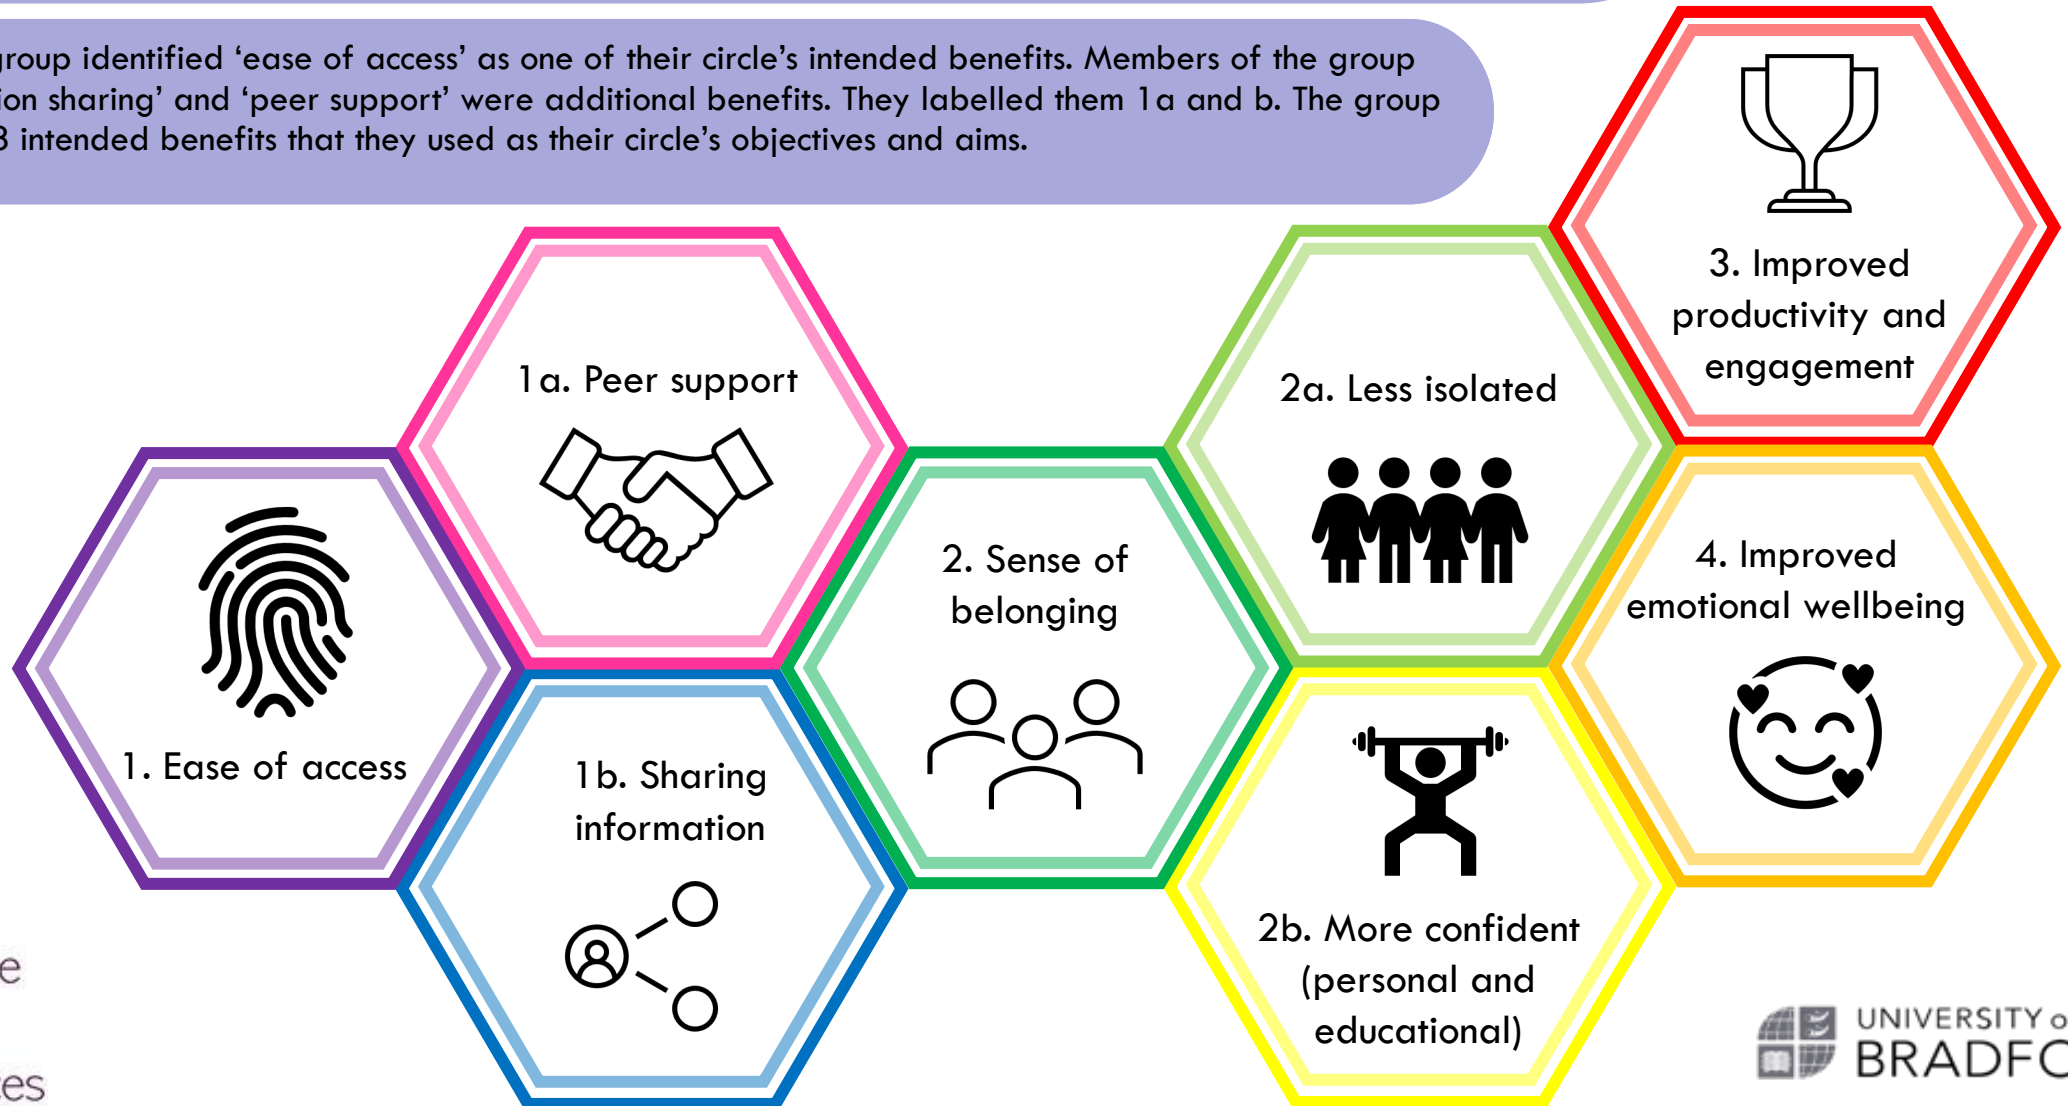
roup identified 'ease of access' as one of their circle's intended benefits. Members of the group ion sharing' and 'peer support' were additional benefits. They labelled them 1a and b. The group 3 intended benefits that they used as their circle's objectives and aims.

1a. Peer support

1. Ease of access

1b. Sharing information

2. Sense of belonging

2a. Less isolated

2b. More confident (personal and educational)

3. Improved productivity and engagement

4. Improved emotional wellbeing

e

es

UNIVERSITY o
BRADFO